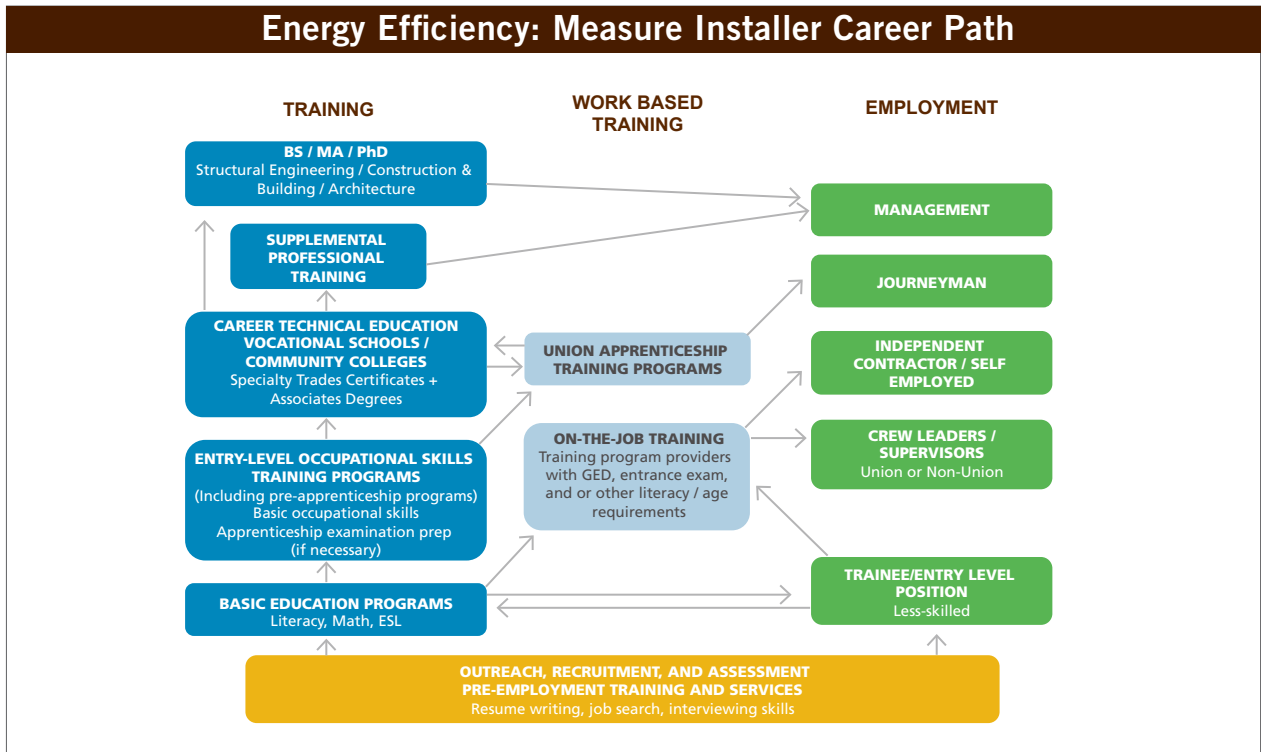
Energy Efficiency: Measure Installer Career Path

TRAINING

WORK BASED TRAINING

EMPLOYMENT

BS / MA / PhD
Structural Engineering / Construction & Building / Architecture

SUPPLEMENTAL PROFESSIONAL TRAINING

CAREER TECHNICAL EDUCATION VOCATIONAL SCHOOLS / COMMUNITY COLLEGES
Specialty Trades Certificates + Associates Degrees

ENTRY-LEVEL OCCUPATIONAL SKILLS TRAINING PROGRAMS
(Including pre-apprenticeship programs)
Basic occupational skills
Apprenticeship examination prep (if necessary)

BASIC EDUCATION PROGRAMS
Literacy, Math, ESL

UNION APPRENTICESHIP TRAINING PROGRAMS

ON-THE-JOB TRAINING
Training program providers with GED, entrance exam, and or other literacy / age requirements

MANAGEMENT

JOURNEYMAN

INDEPENDENT CONTRACTOR / SELF EMPLOYED

CREW LEADERS / SUPERVISORS
Union or Non-Union

TRAINEE/ENTRY LEVEL POSITION
Less-skilled

OUTREACH, RECRUITMENT, AND ASSESSMENT
PRE-EMPLOYMENT TRAINING AND SERVICES
Resume writing, job search, interviewing skills